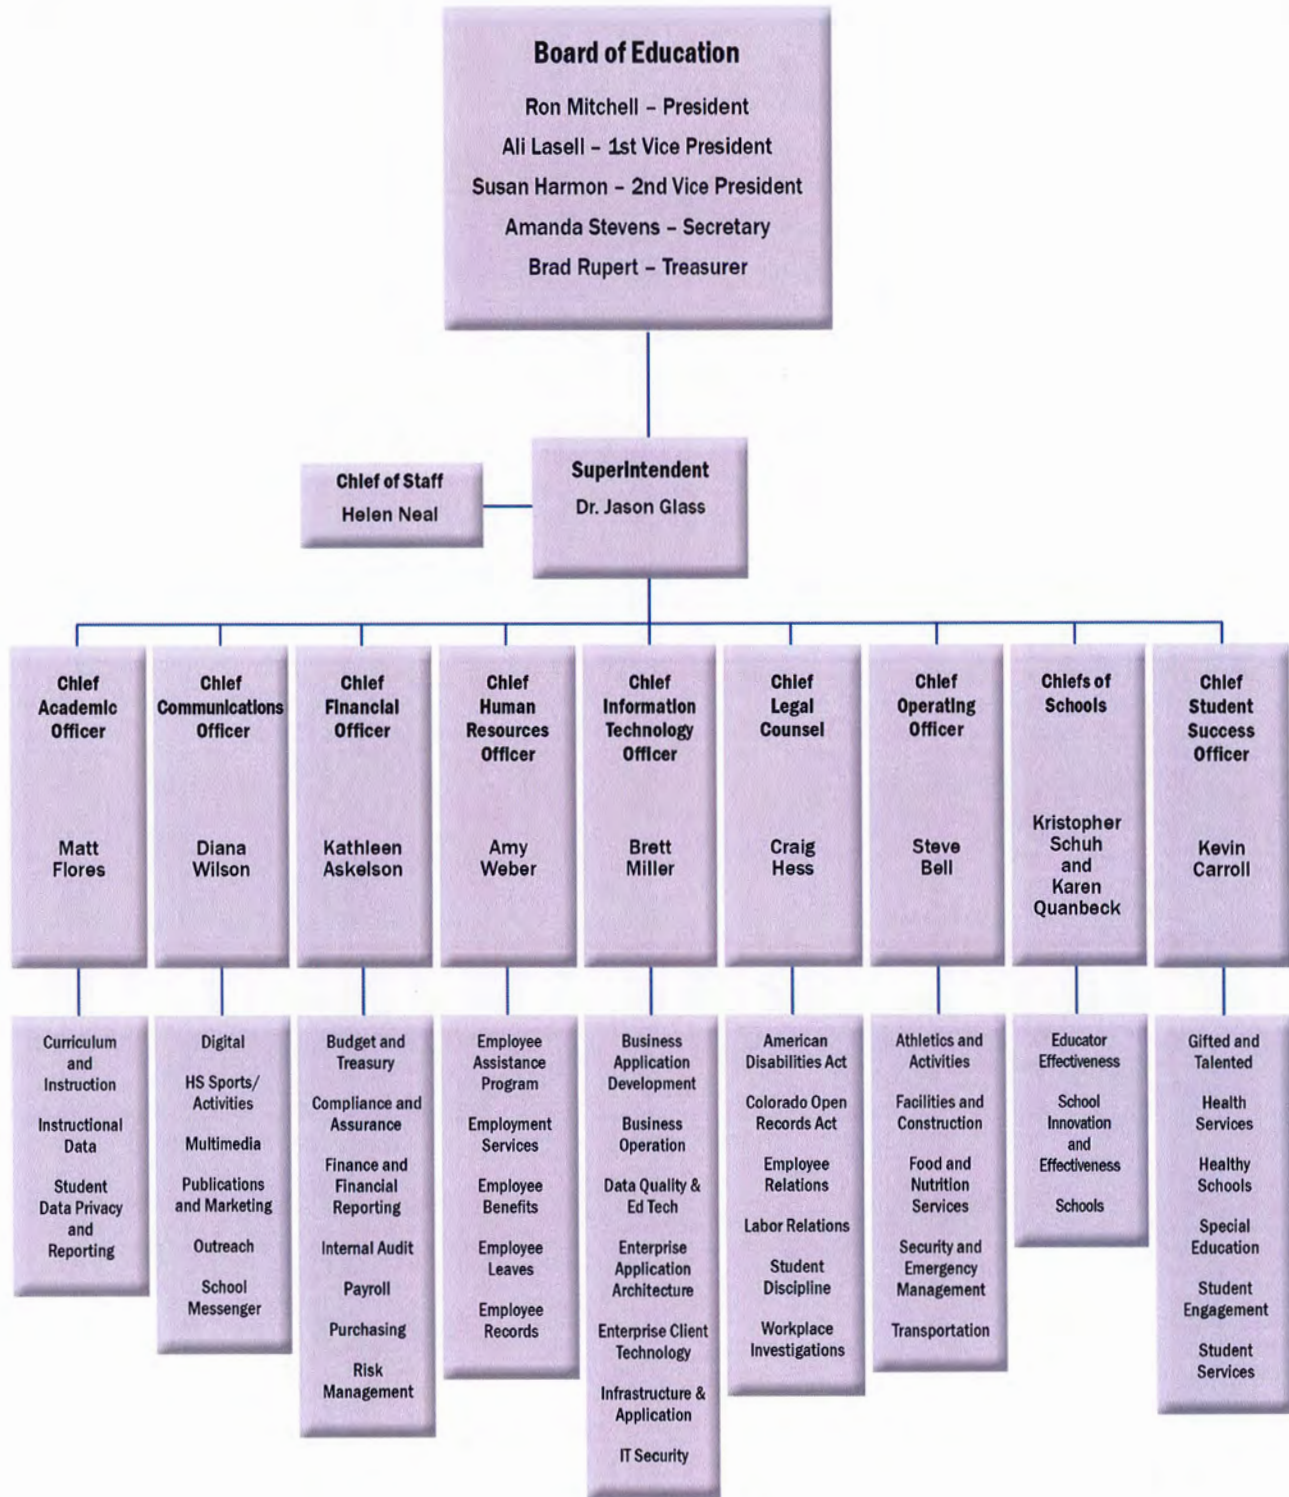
Board of Education

Ron Mitchell – President

Ali Lasell – 1st Vice President

Susan Harmon – 2nd Vice President

Amanda Stevens – Secretary

Brad Rupert – Treasurer

Chief of Staff
Helen Neal

Superintendent
Dr. Jason Glass

Chief Academic Officer
Matt Flores

Curriculum and Instruction

Instructional Data

Student Data Privacy and Reporting

Chief Communications Officer
Diana Wilson

Digital

HS Sports/ Activities

Multimedia

Publications and Marketing

Outreach

School Messenger

Chief Financial Officer
Kathleen Askelson

Budget and Treasury

Compliance and Assurance

Finance and Financial Reporting

Internal Audit

Payroll

Purchasing

Risk Management

Chief Human Resources Officer
Amy Weber

Employee Assistance Program

Employment Services

Employee Benefits

Employee Leaves

Employee Records

Chief Information Technology Officer
Brett Miller

Business Application Development

Business Operation

Data Quality & Ed Tech

Enterprise Application Architecture

Enterprise Client Technology

Infrastructure & Application

IT Security

Chief Legal Counsel
Craig Hess

American Disabilities Act

Colorado Open Records Act

Employee Relations

Labor Relations

Student Discipline

Workplace Investigations

Chief Operating Officer
Steve Bell

Athletics and Activities

Facilities and Construction

Food and Nutrition Services

Security and Emergency Management

Transportation

Chiefs of Schools
Kristopher Schuh and Karen Quanbeck

Educator Effectiveness

School Innovation and Effectiveness

Schools

Chief Student Success Officer
Kevin Carroll

Gifted and Talented

Health Services

Healthy Schools

Special Education

Student Engagement

Student Services